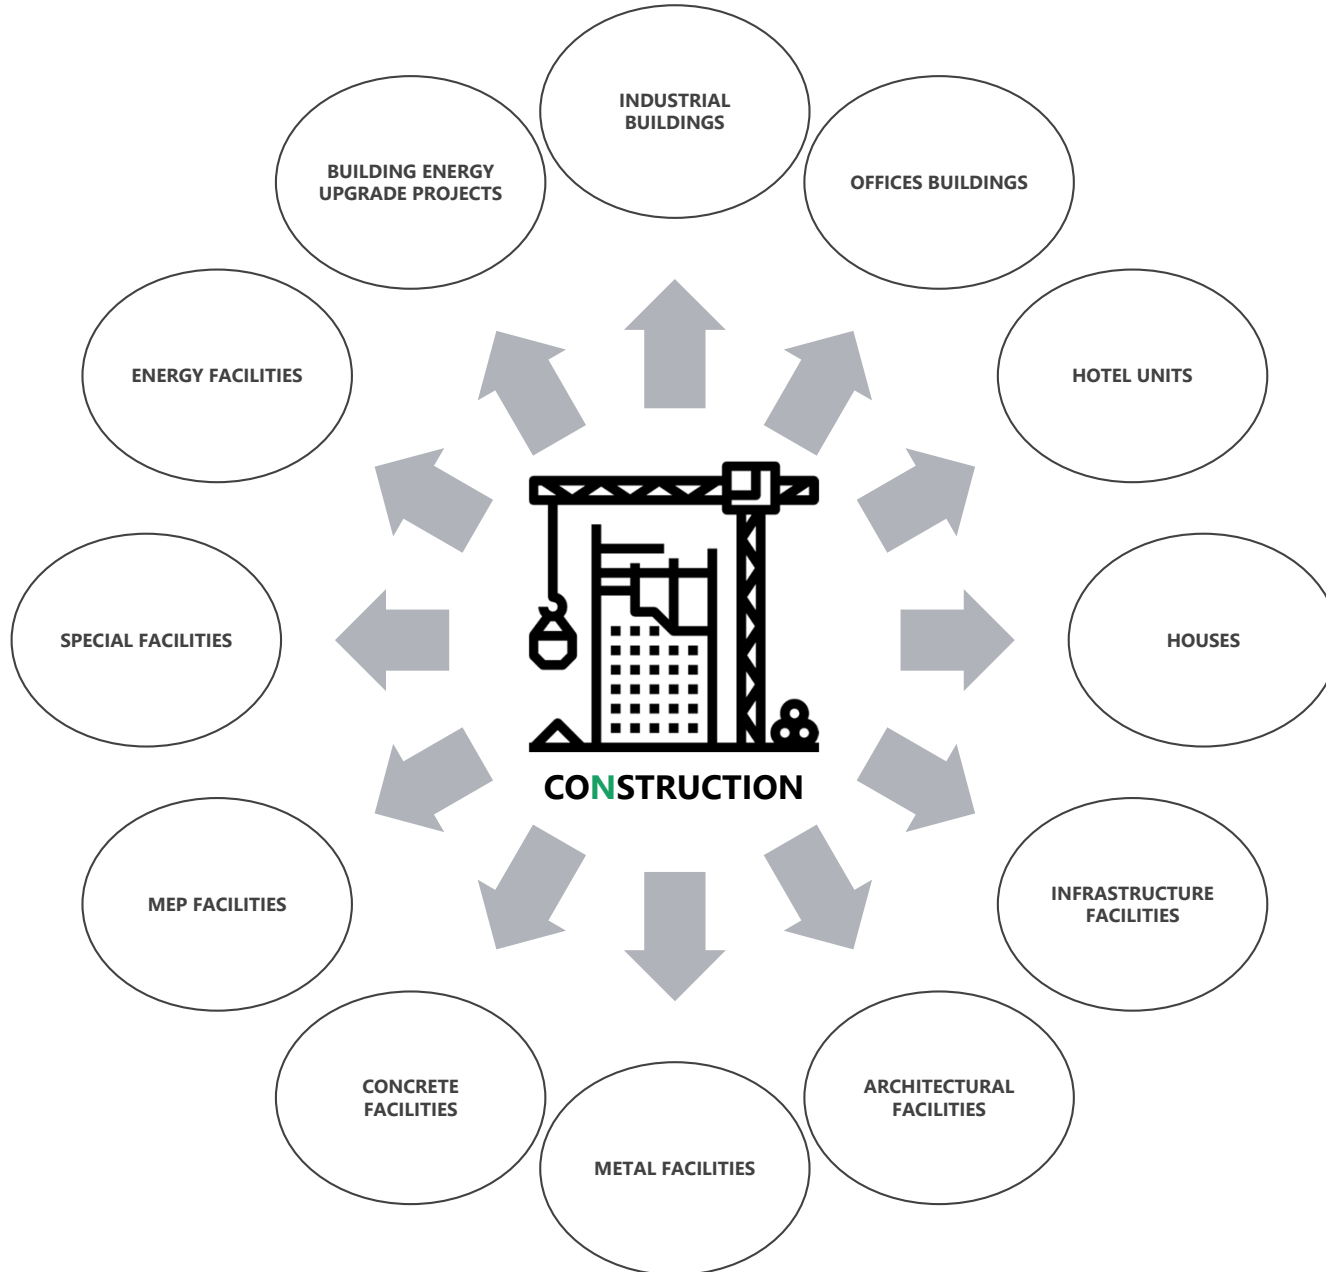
INDUSTRIAL BUILDINGS

BUILDING ENERGY UPGRADE PROJECTS

OFFICES BUILDINGS

ENERGY FACILITIES

HOTEL UNITS

SPECIAL FACILITIES

CONSTRUCTION

HOUSES

MEP FACILITIES

INFRASTRUCTURE FACILITIES

CONCRETE FACILITIES

ARCHITECTURAL FACILITIES

METAL FACILITIES